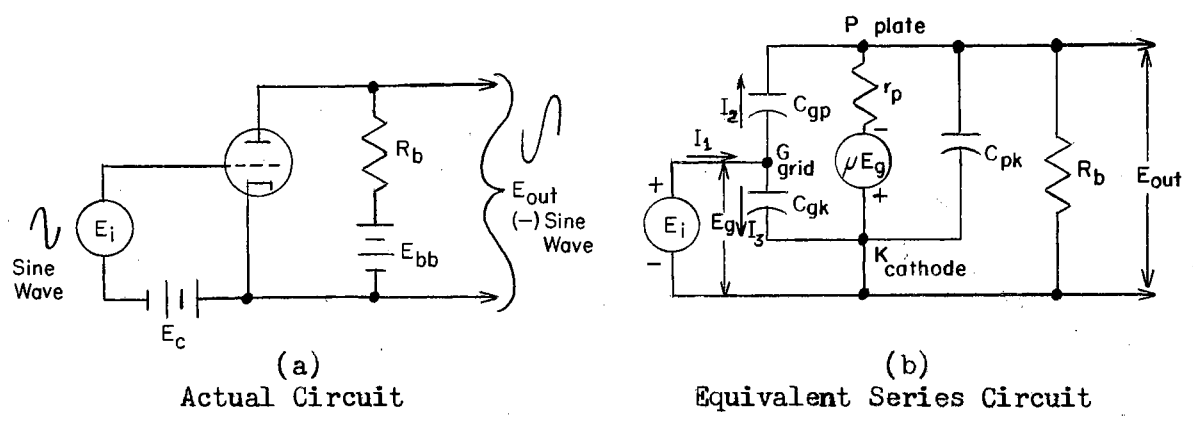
$E_i$

Sine Wave

$E_c$

$R_b$

$E_{bb}$

$E_{out}$
(–) Sine Wave

(a)
Actual Circuit

P plate

$I_2$

$C_{gp}$

$r_p$

–

$I_1$

G
grid

$\mu E_g$

$C_{pk}$

$R_b$

$E_{out}$

+

$E_i$

–

$E_g$

$I_3$

$C_{gk}$

+

K
cathode

(b)
Equivalent Series Circuit